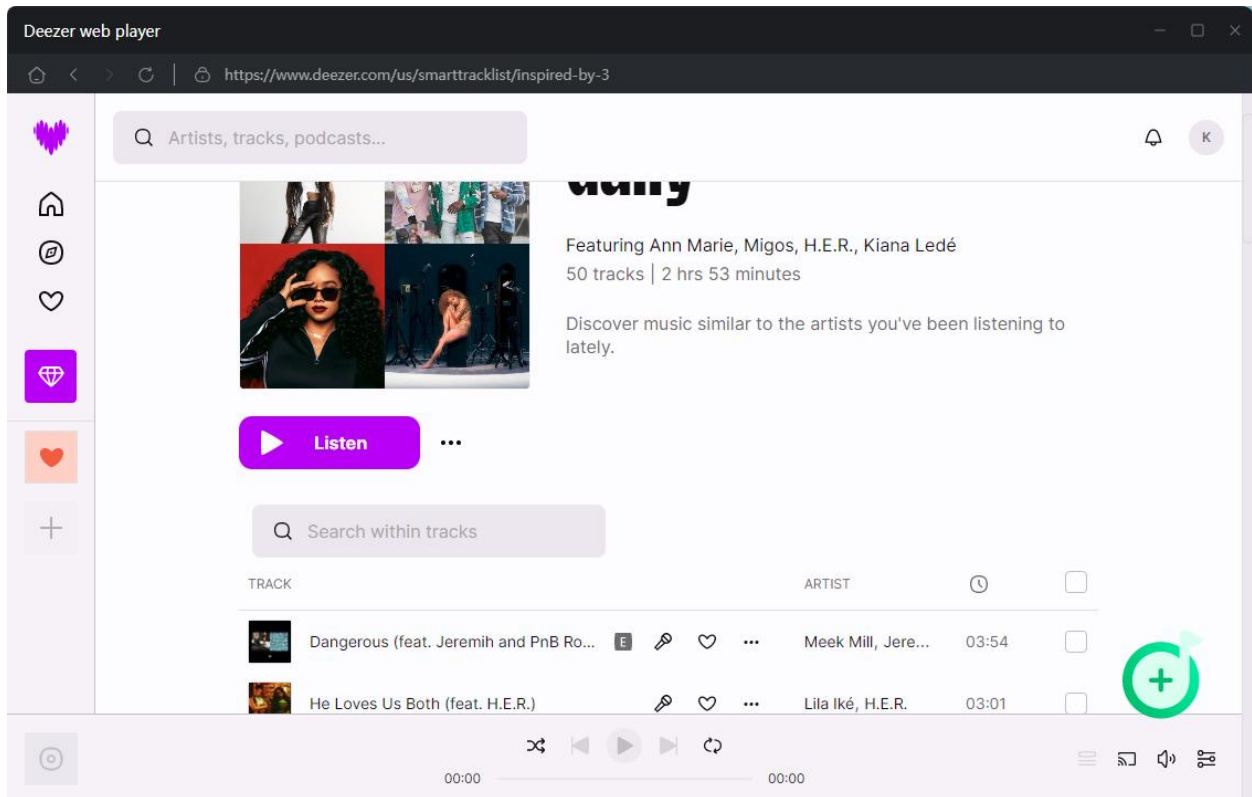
Deezer web player

https://www.deezer.com/us/smarttracklist/inspired-by-3

Artists, tracks, podcasts...

K

Featuring Ann Marie, Migos, H.E.R., Kiana Ledé

50 tracks | 2 hrs 53 minutes

Discover music similar to the artists you've been listening to lately.

Listen

...

Search within tracks

| TRACK | | ARTIST | | |
|---|---|---|---|---|
| Dangerous (feat. Jeremih and PnB Ro... | E ... | Meek Mill, Jere... | 03:54 | |
| He Loves Us Both (feat. H.E.R.) | ... | Lila Iké, H.E.R. | 03:01 | |

00:00

00:00